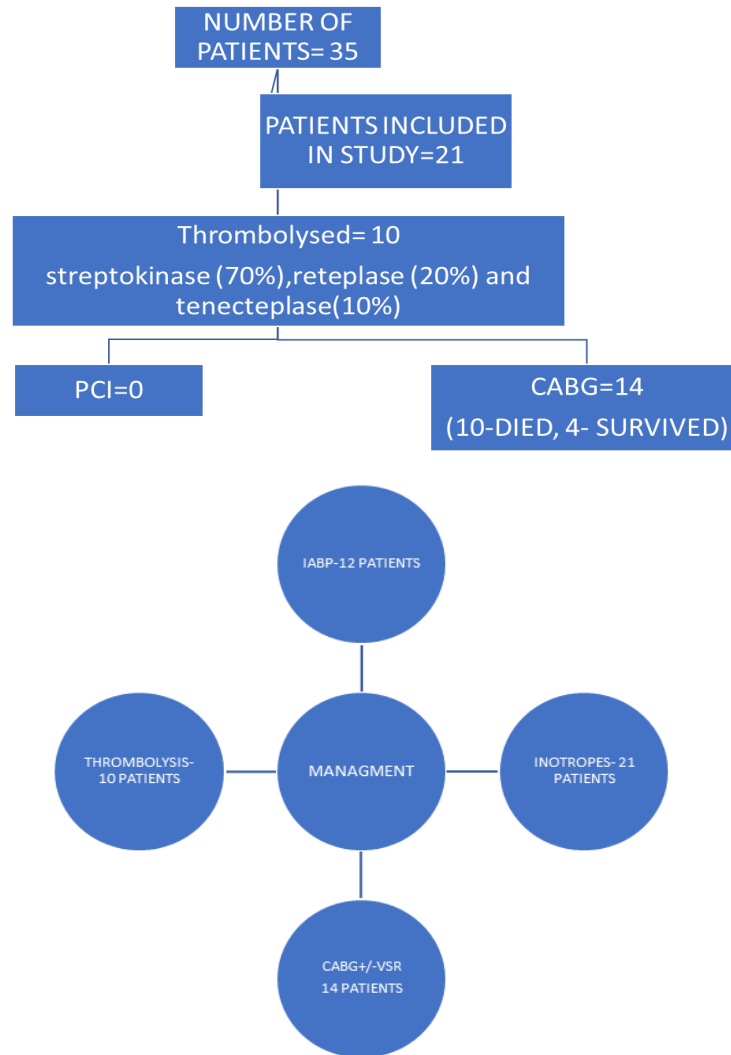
NUMBER OF PATIENTS= 35

PATIENTS INCLUDED IN STUDY=21

Thrombolysed= 10

streptokinase (70%),reteplase (20%) and tenecteplase(10%)

PCI=0

CABG=14

(10-DIED, 4- SURVIVED)

IABP-12 PATIENTS

THROMBOLYSIS-10 PATIENTS

MANAGMENT

INOTROPES- 21 PATIENTS

CABG+/-VSR

14 PATIENTS